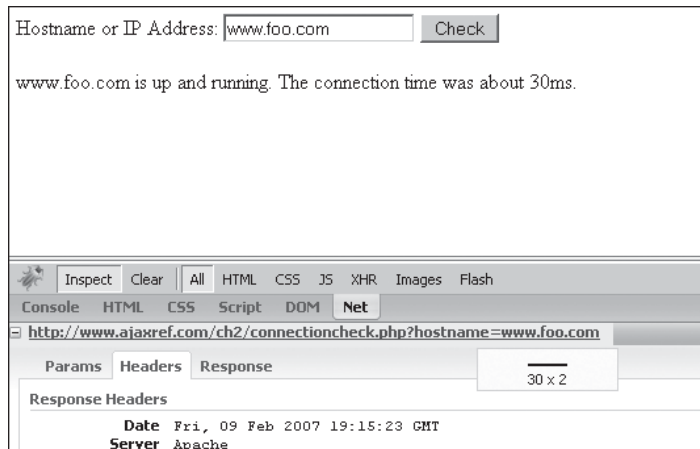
Hostname or IP Address: www.foo.com Check

www.foo.com is up and running. The connection time was about 30ms.

Inspect Clear All HTML CSS JS XHR Images Flash

Console HTML CSS Script DOM Net

http://www.ajaxref.com/ch2/connectioncheck.php?hostname=www.foo.com

Params Headers Response

30 x 2

Response Headers

Date Fri, 09 Feb 2007 19:15:23 GMT

Server Apache